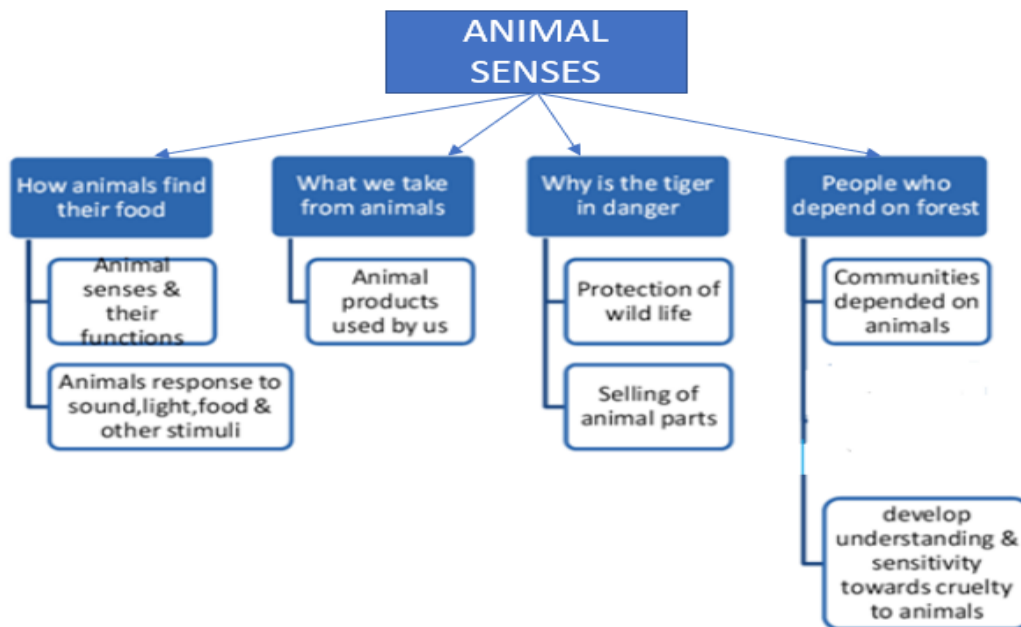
ANIMAL SENSES

How animals find their food

Animal senses & their functions

Animals response to sound,light,food & other stimuli

What we take from animals

Animal products used by us

Why is the tiger in danger

Protection of wild life

Selling of animal parts

People who depend on forest

Communities depended on animals

develop understanding & sensitivity towards cruelty to animals